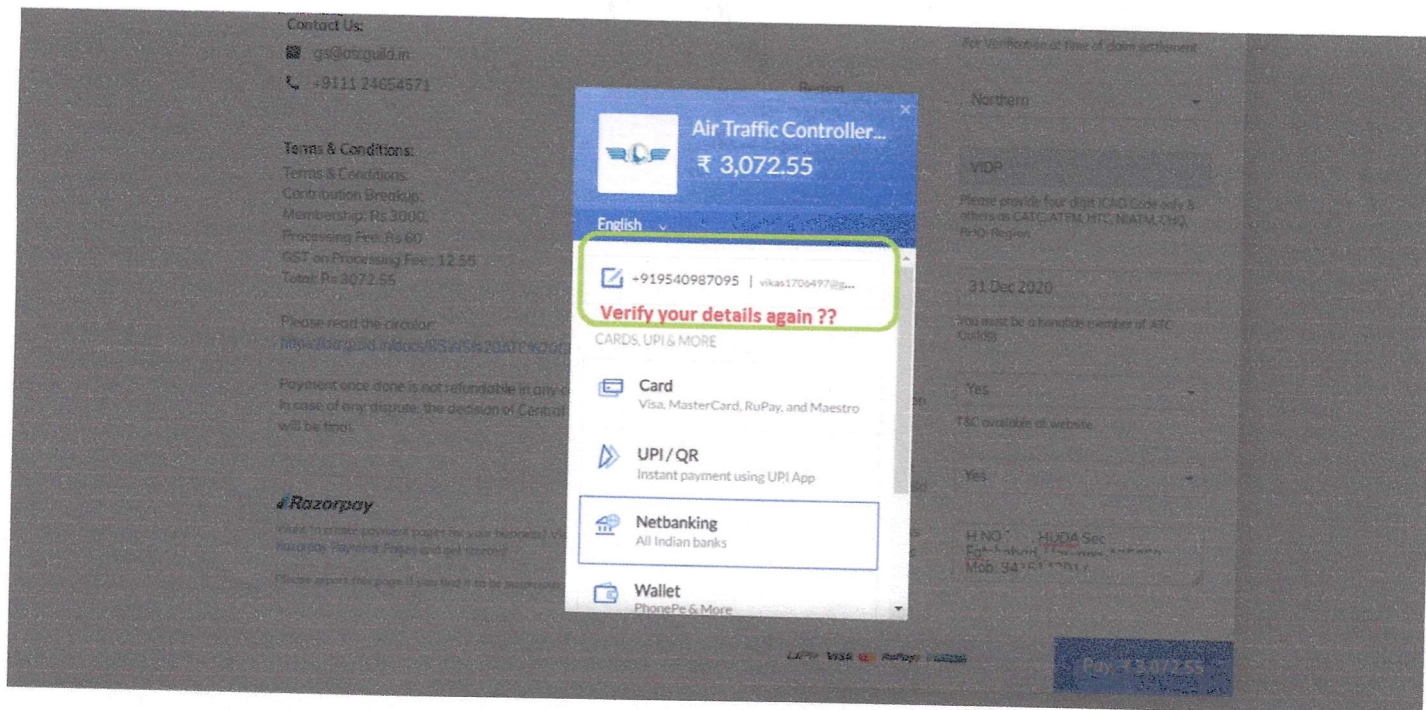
Contact Us:
gs@atcguild.in
+9111 24654571

Terms & Conditions:
Terms & Conditions
Contribution Breakup:
Membership: Rs 3000,
Processing Fee: Rs 60
GST on Processing Fee : 12.55
Total: Rs 3072.55

Please read the circular:
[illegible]

Payment once done is not refundable in any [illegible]
In case of any dispute, the decision of Central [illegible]
will be final.

Razorpay
Want to create payment pages for your business? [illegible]
Razorpay Payment Pages and get started
Please report this page if you find it to be suspicious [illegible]

For Verification at time of claim settlement
Region
Northern
VIDP
Please provide four digit ICAO Code only & others as CATC, ATFM, HTC, NIATM, CHQ, RHQ-Region
31 Dec 2020
You must be a bonafide member of ATC Guild
Yes
T&C available at website
Yes
H NO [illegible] HUDA Sec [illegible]
Mob. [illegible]

Air Traffic Controller...
₹ 3,072.55
English
+919540987095 | vikas1706497@g...
Verify your details again ??
CARDS, UPI & MORE
Card
Visa, MasterCard, RuPay, and Maestro
UPI / QR
Instant payment using UPI App
Netbanking
All Indian banks
Wallet
PhonePe & More

UPI VISA RuPay
Pay ₹ 3,072.55